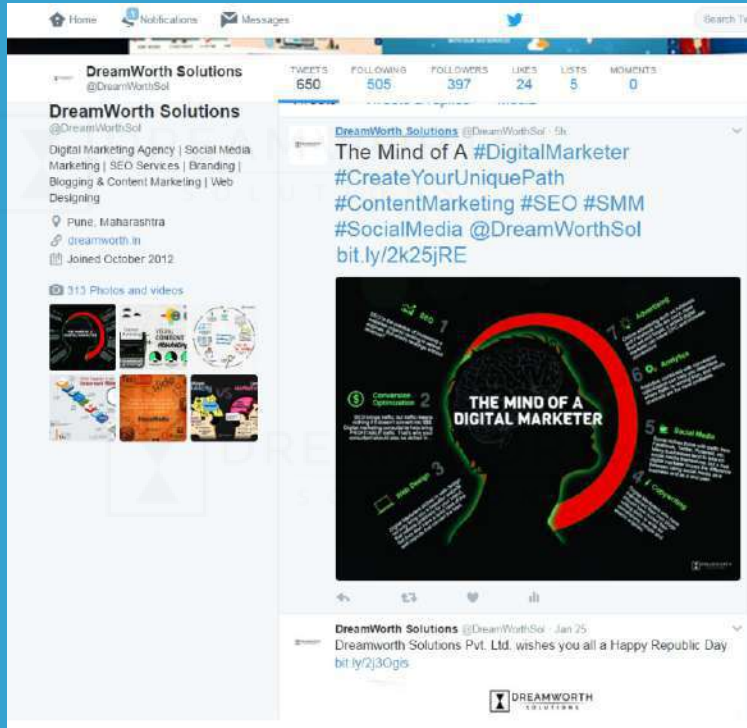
Home Notifications Messages Search Tw

DreamWorth Solutions @DreamWorthSol

TWEETS 650 FOLLOWING 505 FOLLOWERS 397 LIKES 24 LISTS 5 MOMENTS 0

DreamWorth Solutions
@DreamWorthSol

Digital Marketing Agency | Social Media Marketing | SEO Services | Branding | Blogging & Content Marketing | Web Designing

Pune, Maharashtra
dreamworth.in
Joined October 2012

313 Photos and videos

DreamWorth Solutions @DreamWorthSol · 5h
The Mind of A #DigitalMarketer #CreateYourUniquePath #ContentMarketing #SEO #SMM #SocialMedia @DreamWorthSol bit.ly/2k25jRE

SEO 1
Conversion Optimization 2
Web Design 3
Copywriting 4
Social Media 5
Analytics 6
Advertising 7
THE MIND OF A DIGITAL MARKETER

DreamWorth Solutions @DreamWorthSol · Jan 25
Dreamworth Solutions Pvt. Ltd. wishes you all a Happy Republic Day bit.ly/2j3Ogis

DREAMWORTH SOLUTIONS